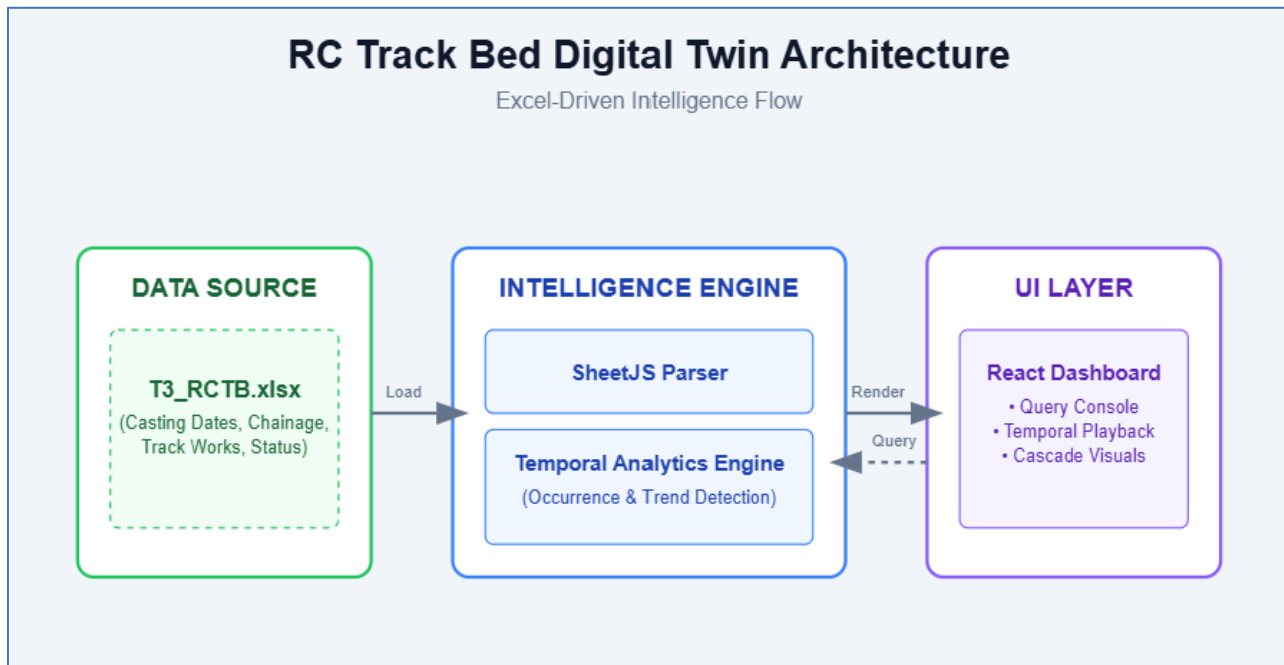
RC Track Bed Digital Twin Architecture

Excel-Driven Intelligence Flow

DATA SOURCE

T3_RCTB.xlsx

(Casting Dates, Chainage, Track Works, Status)

Load

INTELLIGENCE ENGINE

SheetJS Parser

Temporal Analytics Engine

(Occurrence & Trend Detection)

Render

Query

UI LAYER

React Dashboard

• Query Console
• Temporal Playback
• Cascade Visuals